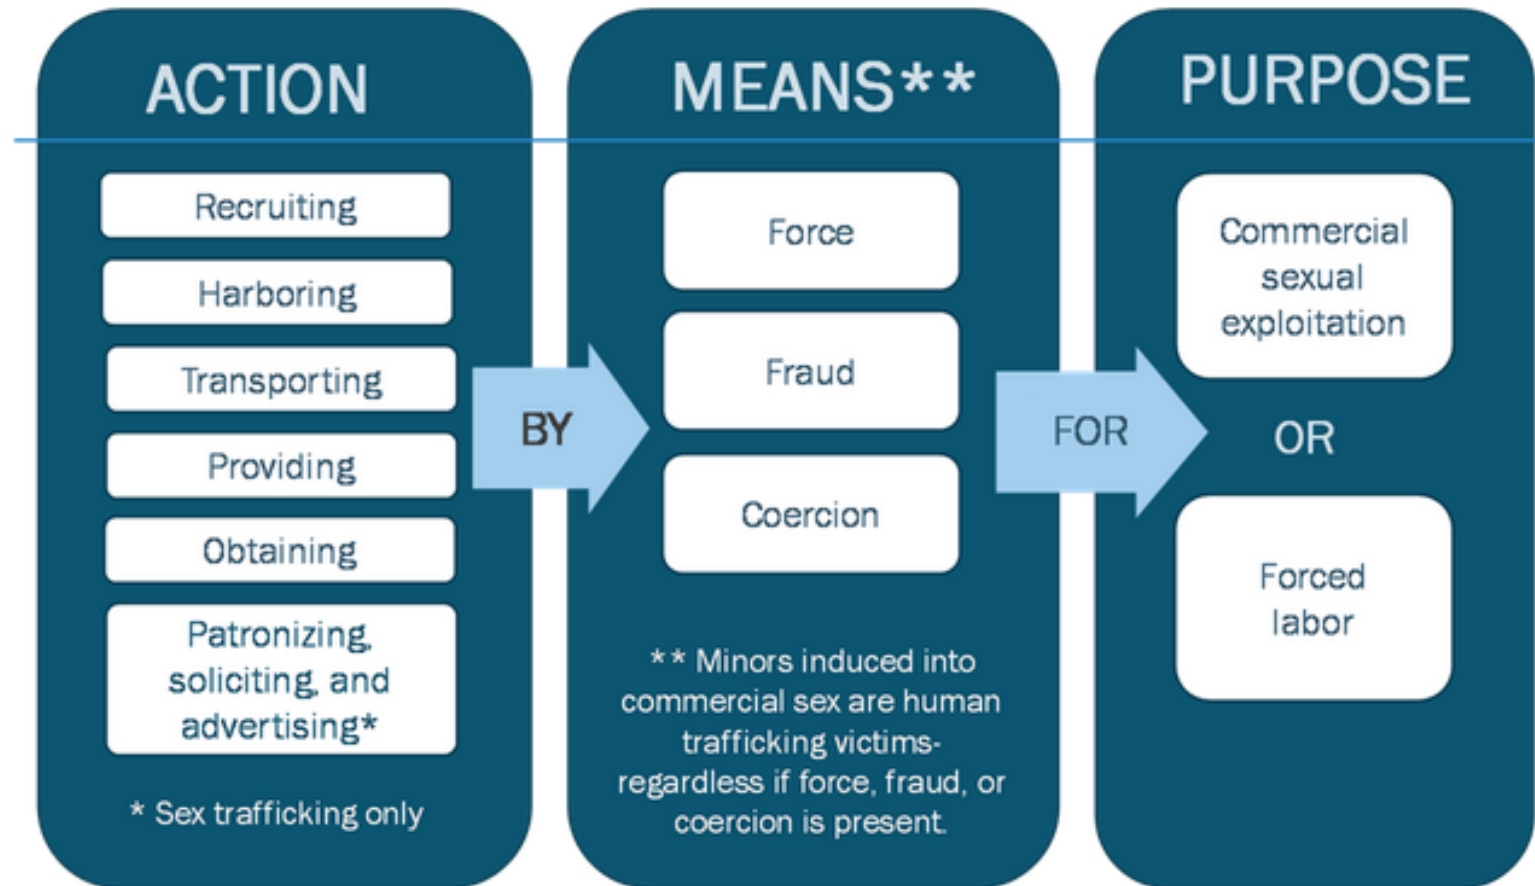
ACTION

Recruiting

Harboring

Transporting

Providing

Obtaining

Patronizing, soliciting, and advertising*

* Sex trafficking only

BY

MEANS**

Force

Fraud

Coercion

** Minors induced into commercial sex are human trafficking victims- regardless if force, fraud, or coercion is present.

FOR

PURPOSE

Commercial sexual exploitation

OR

Forced labor